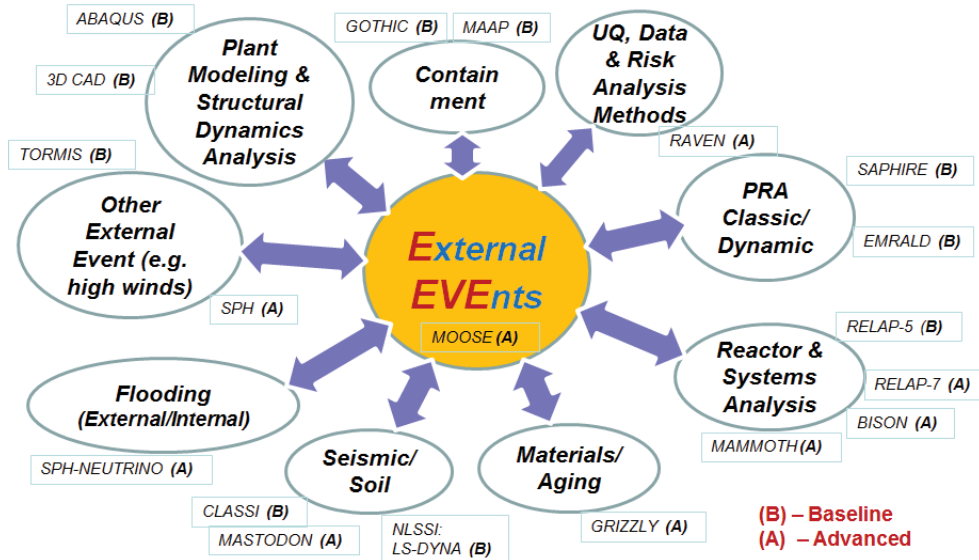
External EVEnts

MOOSE (A)

ABAQUS (B)

3D CAD (B)

Plant Modeling & Structural Dynamics Analysis

GOTHIC (B)

MAAP (B)

Contain ment

UQ, Data & Risk Analysis Methods

RAVEN (A)

SAPHIRE (B)

PRA Classic/ Dynamic

EMRALD (B)

TORMIS (B)

Other External Event (e.g. high winds)

SPH (A)

RELAP-5 (B)

Reactor & Systems Analysis

RELAP-7 (A)

BISON (A)

MAMMOTH (A)

Flooding (External/Internal)

SPH-NEUTRINO (A)

Seismic/ Soil

CLASSI (B)

MASTODON (A)

NLSSI: LS-DYNA (B)

Materials/ Aging

GRIZZLY (A)

(B) – Baseline
(A) – Advanced